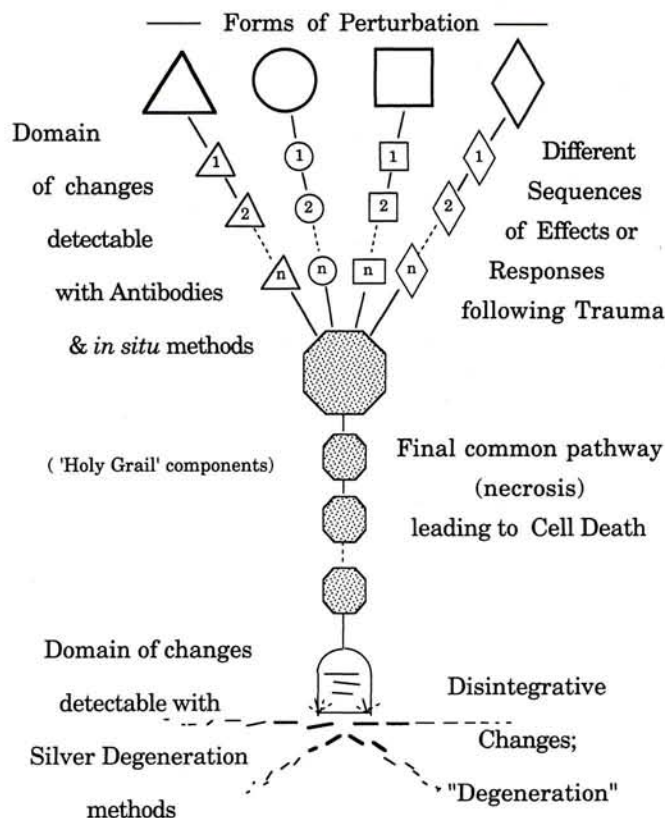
— Forms of Perturbation —

Domain of changes detectable with Antibodies & *in situ* methods

1
2
n
1
2
n
1
2
n
1
2
n

Different Sequences of Effects or Responses following Trauma

( 'Holy Grail' components)

Final common pathway (necrosis) leading to Cell Death

Domain of changes detectable with Silver Degeneration methods

Disintegrative Changes; "Degeneration"